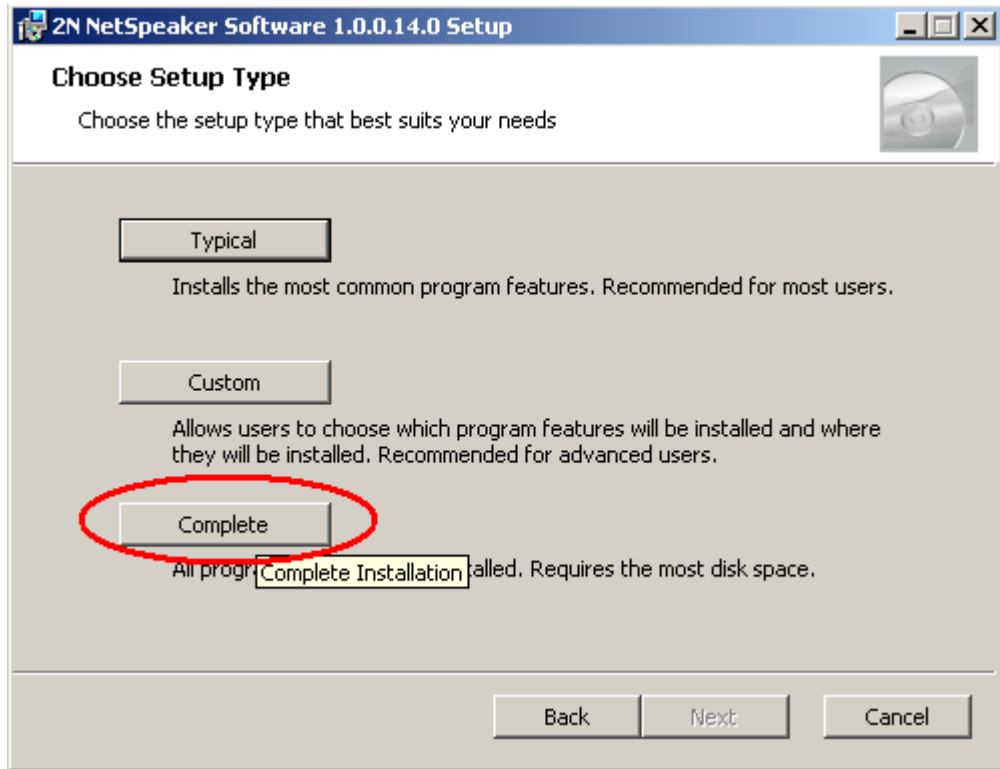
2N NetSpeaker Software 1.0.0.14.0 Setup

Choose Setup Type

Choose the setup type that best suits your needs

Typical

Installs the most common program features. Recommended for most users.

Custom

Allows users to choose which program features will be installed and where they will be installed. Recommended for advanced users.

Complete

All progr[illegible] Complete Installation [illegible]talled. Requires the most disk space.

Back Next Cancel